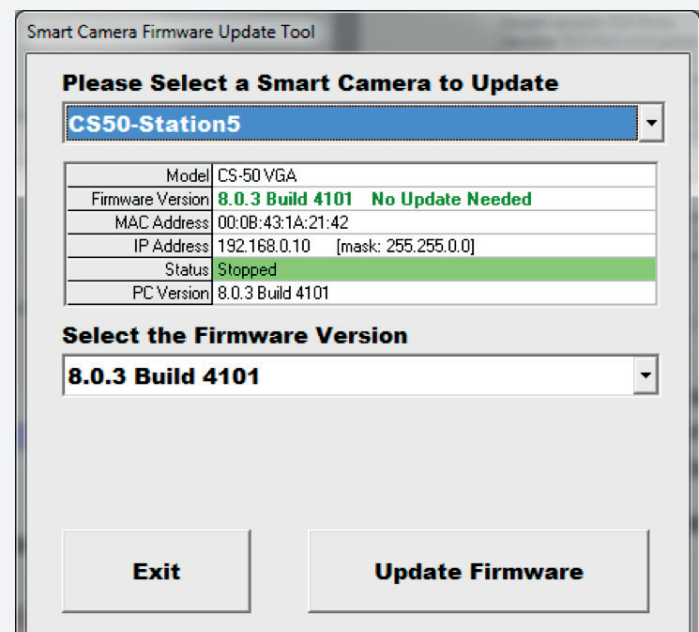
Smart Camera Firmware Update Tool

Please Select a Smart Camera to Update

CS50-Station5

| | |
|---|---|
| Model | CS-50 VGA |
| Firmware Version | 8.0.3 Build 4101 No Update Needed |
| MAC Address | 00:0B:43:1A:21:42 |
| IP Address | 192.168.0.10 [mask: 255.255.0.0] |
| Status | Stopped |
| PC Version | 8.0.3 Build 4101 |

Select the Firmware Version

8.0.3 Build 4101

Exit

Update Firmware